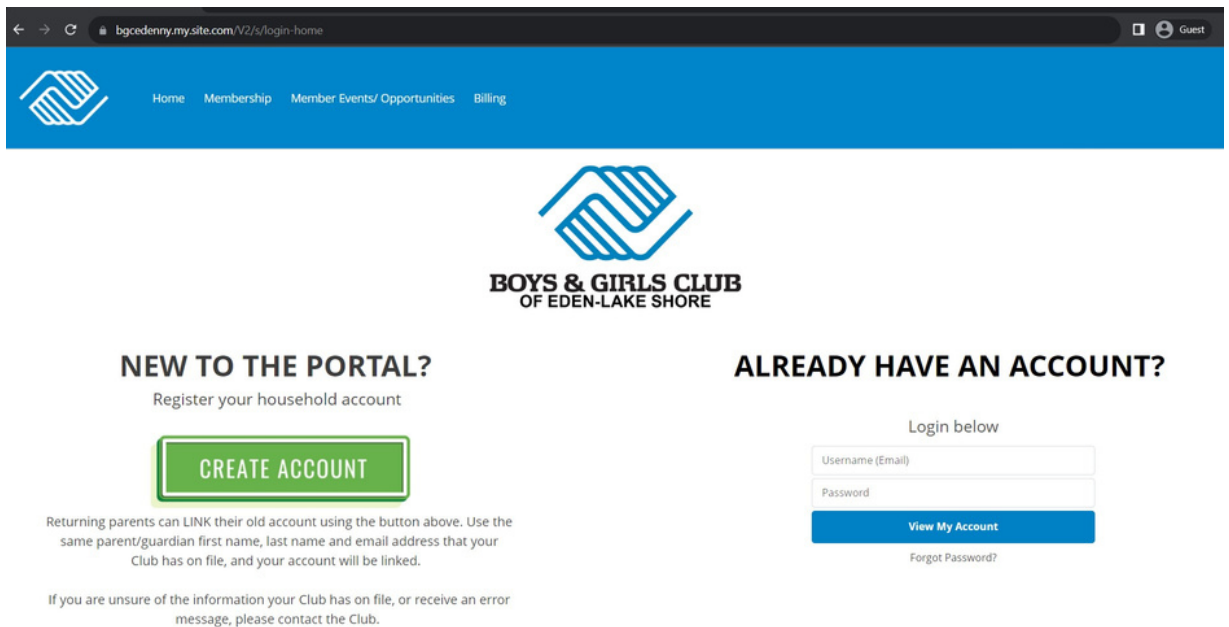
bgcedenny.my.site.com/V2/s/login-home

Guest

Home Membership Member Events/ Opportunities Billing

BOYS & GIRLS CLUB
OF EDEN-LAKE SHORE

NEW TO THE PORTAL?
Register your household account

CREATE ACCOUNT

Returning parents can LINK their old account using the button above. Use the same parent/guardian first name, last name and email address that your Club has on file, and your account will be linked.

If you are unsure of the information your Club has on file, or receive an error message, please contact the Club.

ALREADY HAVE AN ACCOUNT?

Login below

Username (Email)

Password

View My Account

Forgot Password?